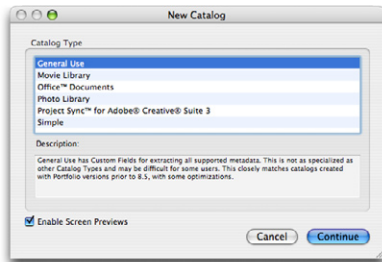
New Catalog

Catalog Type

General Use
Movie Library
Office™ Documents
Photo Library
Project Sync™ for Adobe® Creative® Suite 3
Simple

Description:

General Use has Custom Fields for extracting all supported metadata. This is not as specialized as other Catalog Types and may be difficult for some users. This closely matches catalogs created with Portfolio versions prior to 8.5, with some optimizations.

Enable Screen Previews

Cancel
Continue